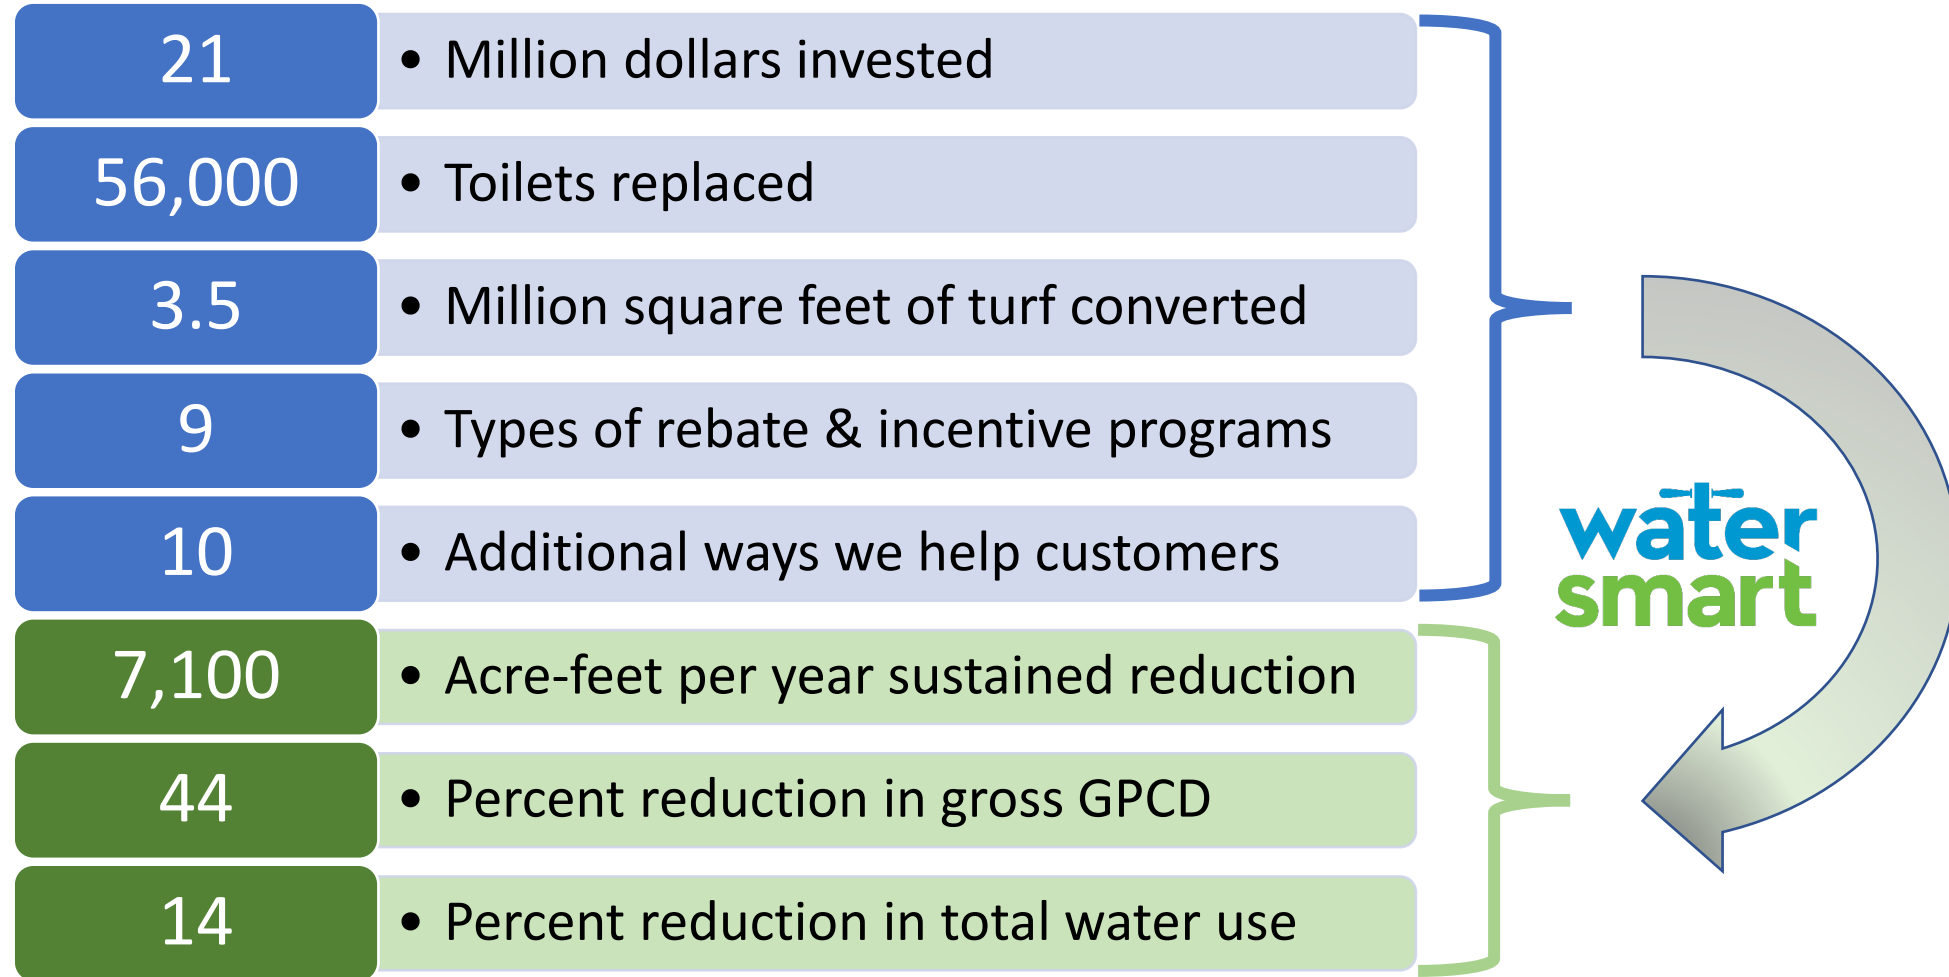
| 21 | • Million dollars invested |
|---|---|
| 56,000 | • Toilets replaced |
| 3.5 | • Million square feet of turf converted |
| 9 | • Types of rebate & incentive programs |
| 10 | • Additional ways we help customers |
| 7,100 | • Acre-feet per year sustained reduction |
| 44 | • Percent reduction in gross GPCD |
| 14 | • Percent reduction in total water use |

water smart